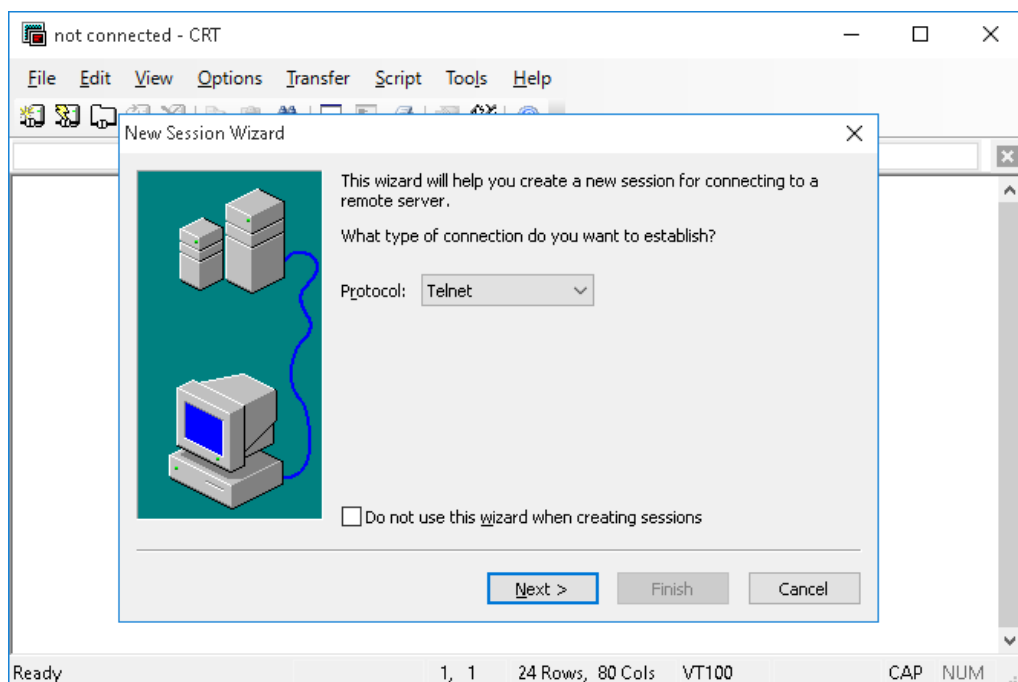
not connected - CRT

File Edit View Options Transfer Script Tools Help

New Session Wizard

This wizard will help you create a new session for connecting to a remote server.

What type of connection do you want to establish?

Protocol: Telnet

Do not use this wizard when creating sessions

Next > Finish Cancel

Ready 1, 1 24 Rows, 80 Cols VT100 CAP NUM